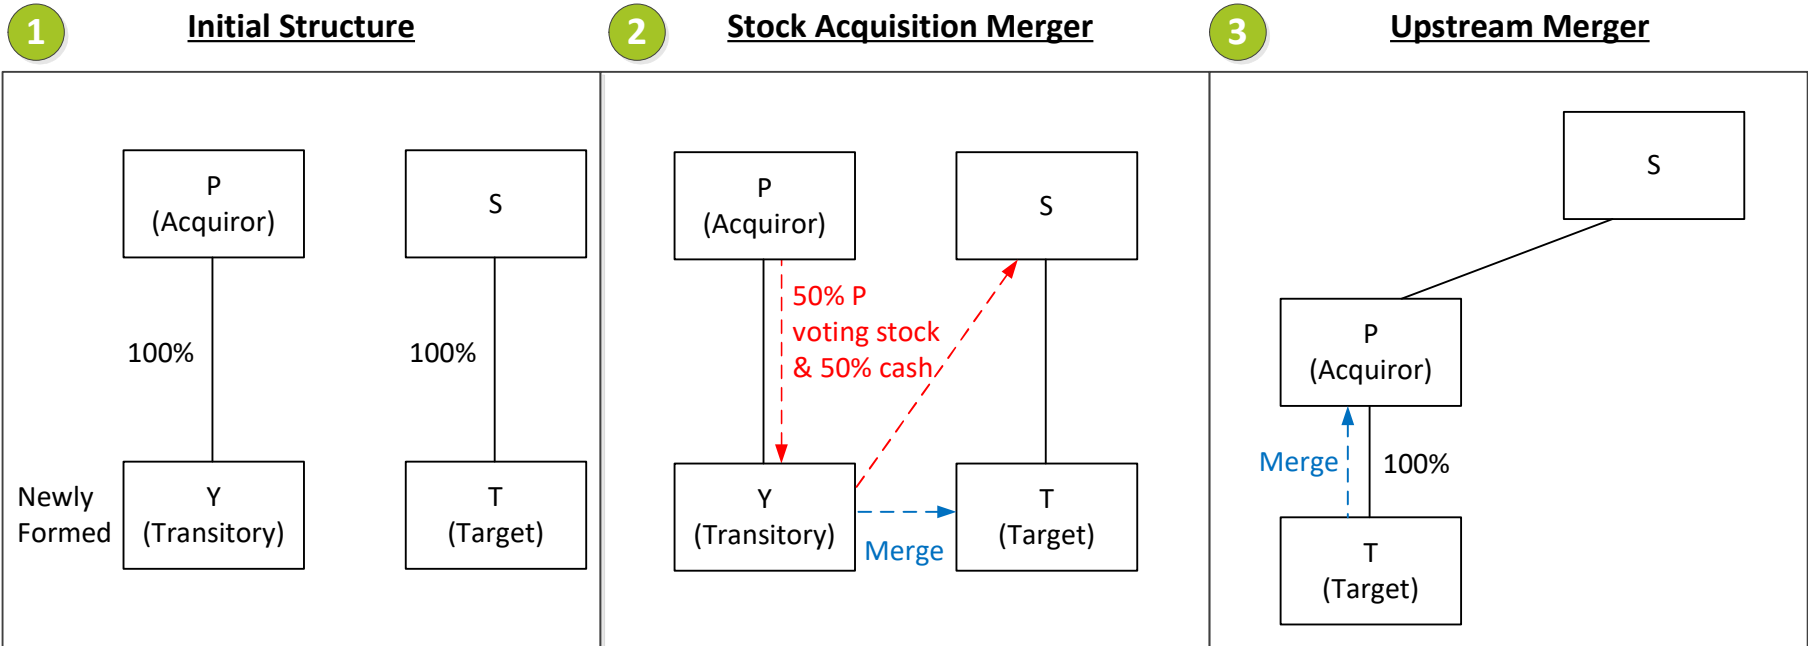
1 Initial Structure

P
(Acquiror)

S

100%

100%

Newly Formed

Y
(Transitory)

T
(Target)

2 Stock Acquisition Merger

P
(Acquiror)

S

50% P voting stock & 50% cash

Y
(Transitory)

T
(Target)

Merge

3 Upstream Merger

S

P
(Acquiror)

Merge

100%

T
(Target)